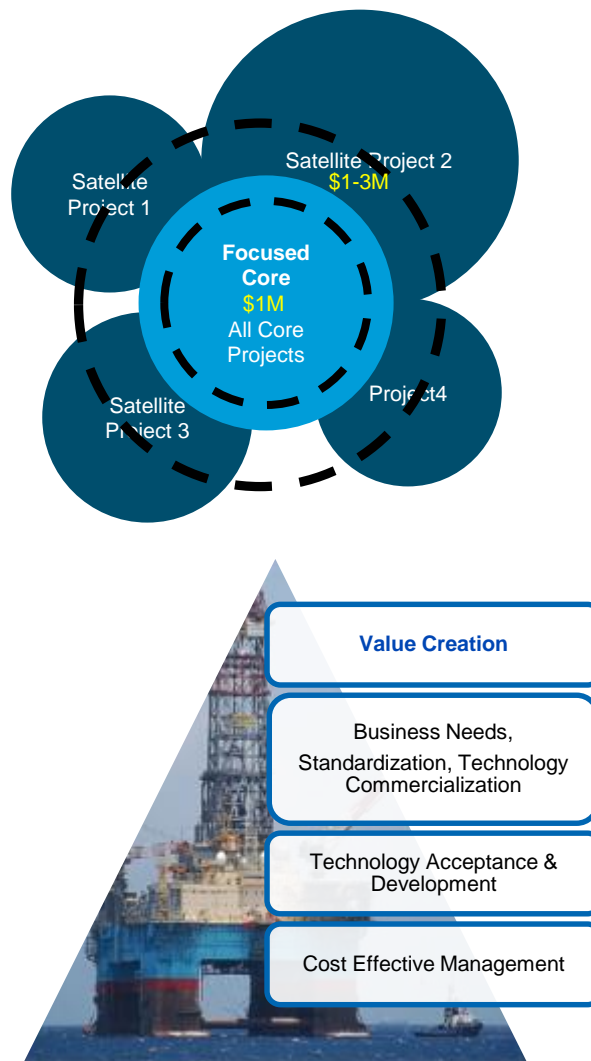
Satellite Project 1

Satellite Project 2
$1-3M

Focused Core
$1M
All Core Projects

Satellite Project 3

Project4

Value Creation

Business Needs, Standardization, Technology Commercialization

Technology Acceptance & Development

Cost Effective Management